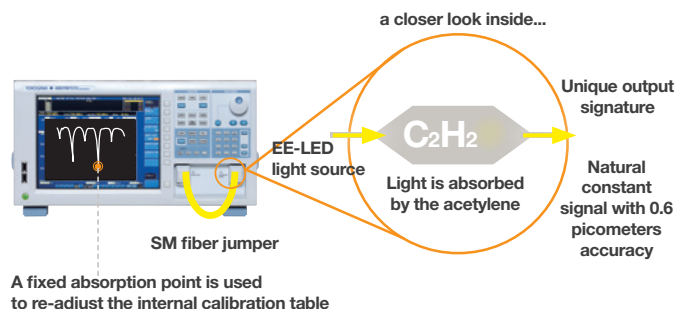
a closer look inside...

Unique output signature

EE-LED light source

$C_2H_2$

Light is absorbed by the acetylene

Natural constant signal with 0.6 picometers accuracy

SM fiber jumper

A fixed absorption point is used to re-adiust the internal calibration table